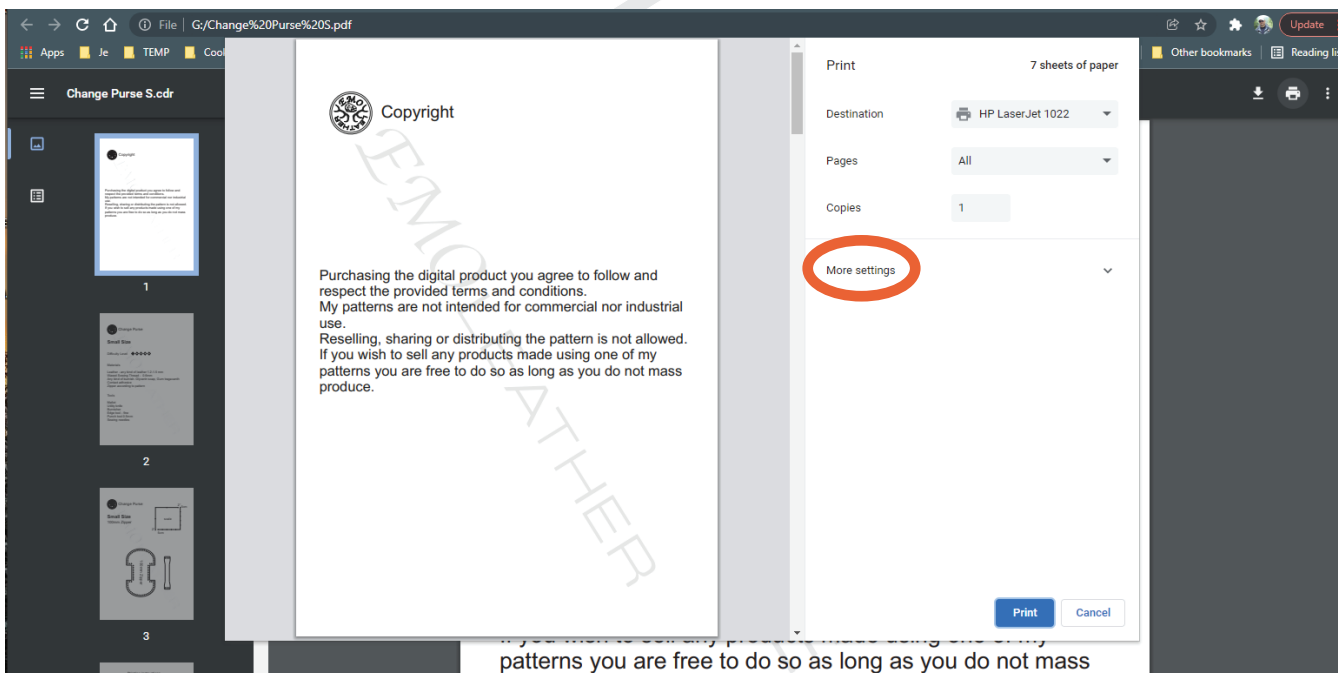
File G:/Change%20Purse%20S.pdf

Update

Apps Je TEMP Cool

Other bookmarks Reading li

Change Purse S.cdr

1

2

3

Copyright

EMO LEATHER

Purchasing the digital product you agree to follow and respect the provided terms and conditions.
My patterns are not intended for commercial nor industrial use.
Reselling, sharing or distributing the pattern is not allowed.
If you wish to sell any products made using one of my patterns you are free to do so as long as you do not mass produce.

Print 7 sheets of paper

Destination HP LaserJet 1022

Pages All

Copies 1

More settings

Print Cancel

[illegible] patterns you are free to do so as long as you do not mass